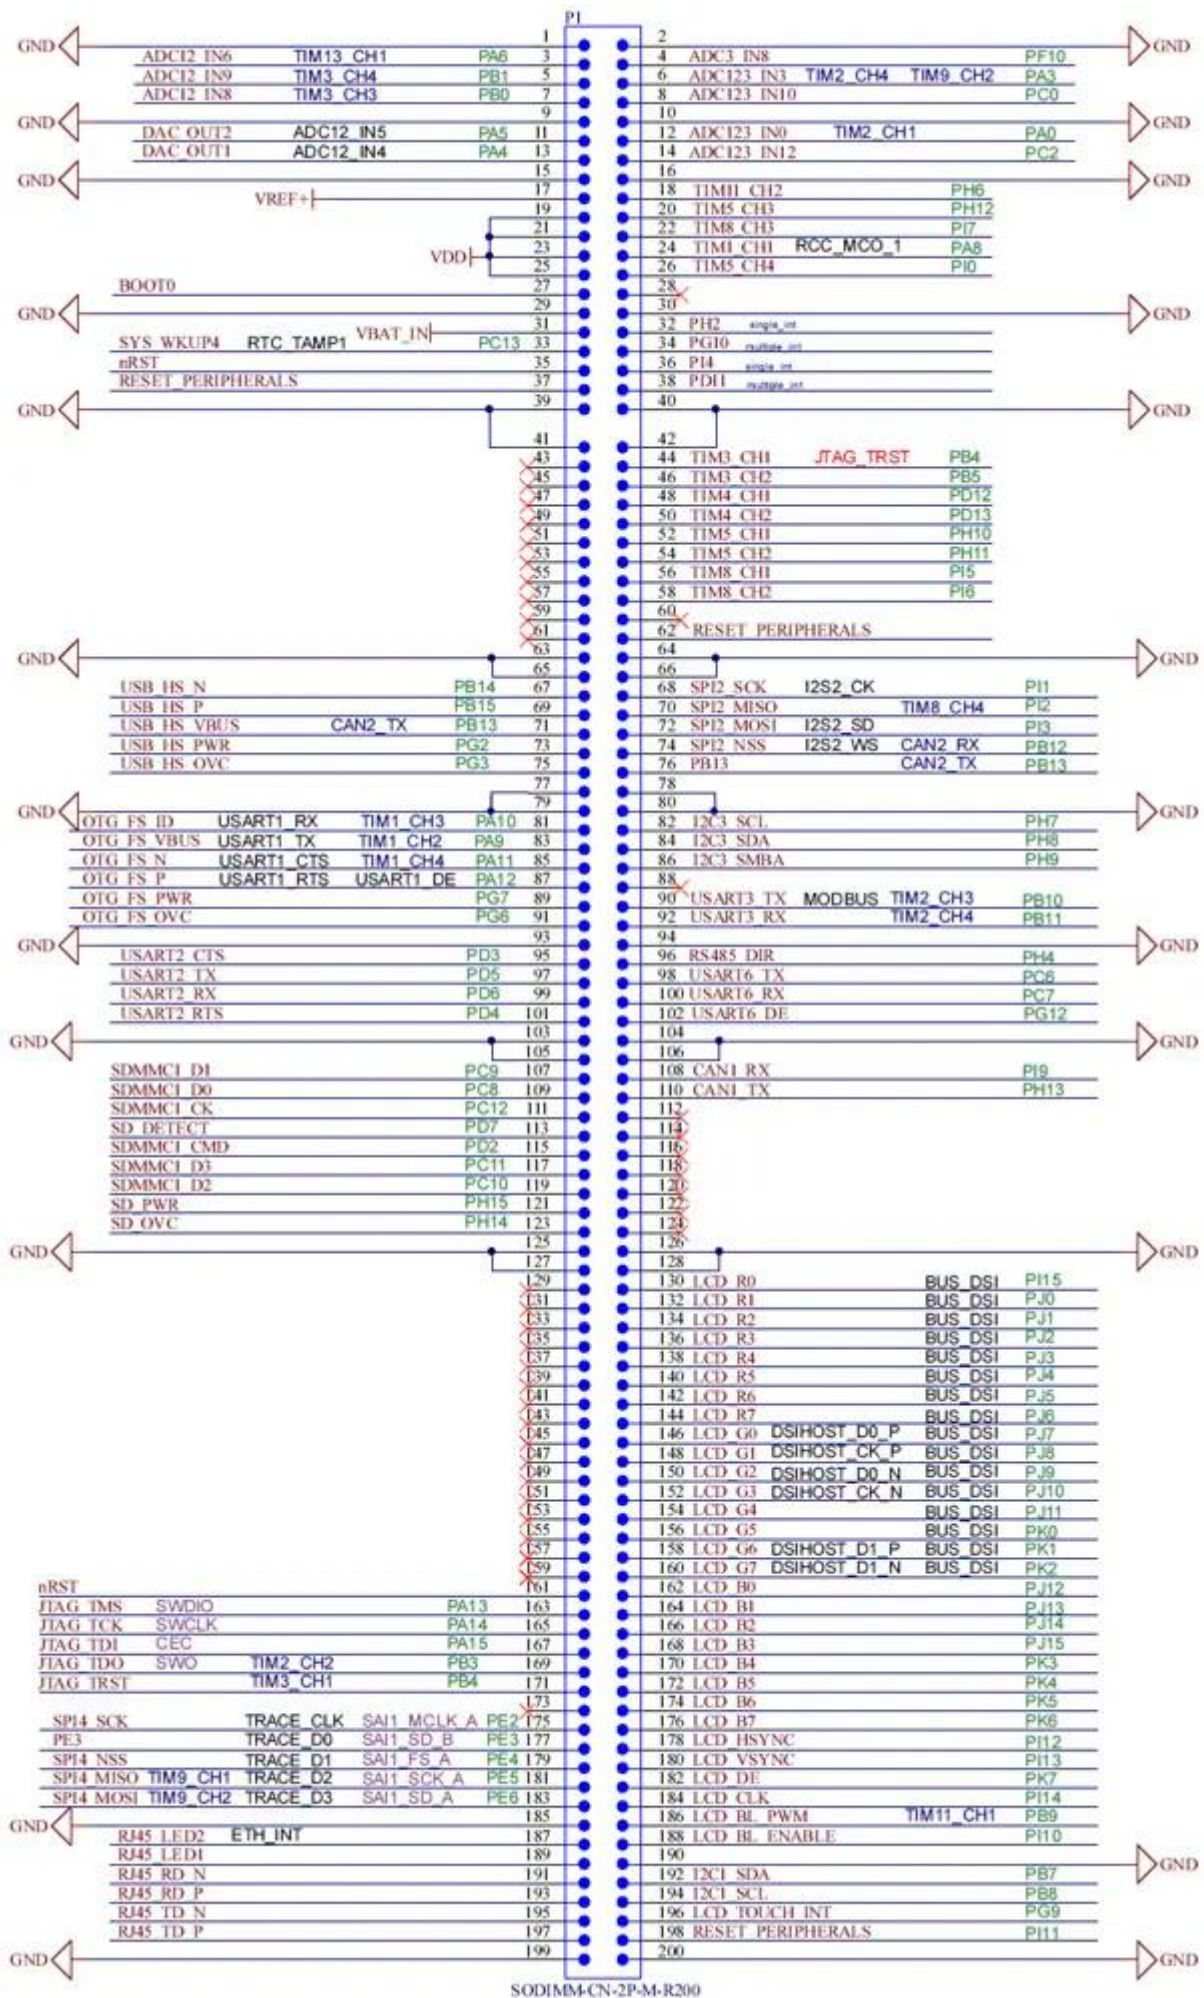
P1

GND 1 2 GND
ADC12_IN6 TIM13_CH1 PA6 3 4 ADC3_IN8 PF10
ADC12_IN9 TIM3_CH4 PB1 5 6 ADC123_IN3 TIM2_CH4 TIM9_CH2 PA3
ADC12_IN8 TIM3_CH3 PB0 7 8 ADC123_IN10 PC0
GND 9 10 GND
DAC_OUT2 ADC12_IN5 PA5 11 12 ADC123_IN0 TIM2_CH1 PA0
DAC_OUT1 ADC12_IN4 PA4 13 14 ADC123_IN12 PC2
GND 15 16 GND
VREF+ 17 18 TIM11_CH2 PH6
19 20 TIM5_CH3 PH12
21 22 TIM8_CH3 PI7
VDD 23 24 TIM1_CH1 RCC_MCO_1 PA8
25 26 TIM5_CH4 PI0
BOOT0 27 28
GND 29 30 GND
VBAT_IN 31 32 PH2 single_int
SYS_WKUP4 RTC_TAMP1 PC13 33 34 PG10 multiple_int
nRST 35 36 PI4 single_int
RESET_PERIPHERALS 37 38 PD11 multiple_int
GND 39 40 GND
41 42
43 44 TIM3_CH1 JTAG_TRST PB4
45 46 TIM3_CH2 PB5
47 48 TIM4_CH1 PD12
49 50 TIM4_CH2 PD13
51 52 TIM5_CH1 PH10
53 54 TIM5_CH2 PH11
55 56 TIM8_CH1 PI5
57 58 TIM8_CH2 PI6
59 60
61 62 RESET_PERIPHERALS
GND 63 64 GND
65 66
USB_HS_N PB14 67 68 SPI2_SCK I2S2_CK PI1
USB_HS_P PB15 69 70 SPI2_MISO TIM8_CH4 PI2
USB_HS_VBUS CAN2_TX PB13 71 72 SPI2_MOSI I2S2_SD PI3
USB_HS_PWR PG2 73 74 SPI2_NSS I2S2_WS CAN2_RX PB12
USB_HS_OVC PG3 75 76 PB13 CAN2_TX PB13
77 78
GND 79 80 GND
OTG_FS_ID USART1_RX TIM1_CH3 PA10 81 82 I2C3_SCL PH7
OTG_FS_VBUS USART1_TX TIM1_CH2 PA9 83 84 I2C3_SDA PH8
OTG_FS_N USART1_CTS TIM1_CH4 PA11 85 86 I2C3_SMBA PH9
OTG_FS_P USART1_RTS USART1_DE PA12 87 88
OTG_FS_PWR PG7 89 90 USART3_TX MODBUS TIM2_CH3 PB10
OTG_FS_OVC PG6 91 92 USART3_RX TIM2_CH4 PB11
GND 93 94 GND
USART2_CTS PD3 95 96 RS485_DIR PH4
USART2_TX PD5 97 98 USART6_TX PC6
USART2_RX PD6 99 100 USART6_RX PC7
USART2_RTS PD4 101 102 USART6_DE PG12
GND 103 104 GND
105 106
SDMMC1_D1 PC9 107 108 CAN1_RX PI9
SDMMC1_D0 PC8 109 110 CAN1_TX PH13
SDMMC1_CK PC12 111 112
SD_DETECT PD7 113 114
SDMMC1_CMD PD2 115 116
SDMMC1_D3 PC11 117 118
SDMMC1_D2 PC10 119 120
SD_PWR PH15 121 122
SD_OVC PH14 123 124
GND 125 126 GND
127 128
129 130 LCD_R0 BUS_DSI PI15
131 132 LCD_R1 BUS_DSI PJ0
133 134 LCD_R2 BUS_DSI PJ1
135 136 LCD_R3 BUS_DSI PJ2
137 138 LCD_R4 BUS_DSI PJ3
139 140 LCD_R5 BUS_DSI PJ4
141 142 LCD_R6 BUS_DSI PJ5
143 144 LCD_R7 BUS_DSI PJ6
145 146 LCD_G0 DSIHOST_D0_P BUS_DSI PJ7
147 148 LCD_G1 DSIHOST_CK_P BUS_DSI PJ8
149 150 LCD_G2 DSIHOST_D0_N BUS_DSI PJ9
151 152 LCD_G3 DSIHOST_CK_N BUS_DSI PJ10
153 154 LCD_G4 BUS_DSI PJ11
155 156 LCD_G5 BUS_DSI PK0
157 158 LCD_G6 DSIHOST_D1_P BUS_DSI PK1
159 160 LCD_G7 DSIHOST_D1_N BUS_DSI PK2
nRST 161 162 LCD_B0 PJ12
JTAG_TMS SWDIO PA13 163 164 LCD_B1 PJ13
JTAG_TCK SWCLK PA14 165 166 LCD_B2 PJ14
JTAG_TDI CEC PA15 167 168 LCD_B3 PJ15
JTAG_TDO SWO TIM2_CH2 PB3 169 170 LCD_B4 PK3
JTAG_TRST TIM3_CH1 PB4 171 172 LCD_B5 PK4
173 174 LCD_B6 PK5
SPI4_SCK TRACE_CLK SAI1_MCLK_A PE2 175 176 LCD_B7 PK6
PE3 TRACE_D0 SAI1_SD_B PE3 177 178 LCD_HSYNC PI12
SPI4_NSS TRACE_D1 SAI1_FS_A PE4 179 180 LCD_VSYNC PI13
SPI4_MISO TIM9_CH1 TRACE_D2 SAI1_SCK_A PE5 181 182 LCD_DE PK7
SPI4_MOSI TIM9_CH2 TRACE_D3 SAI1_SD_A PE6 183 184 LCD_CLK PI14
GND 185 186 LCD_BL_PWM TIM11_CH1 PB9
RJ45_LED2 ETH_INT 187 188 LCD_BL_ENABLE PI10
RJ45_LED1 189 190 GND
RJ45_RD_N 191 192 I2C1_SDA PB7
RJ45_RD_P 193 194 I2C1_SCL PB8
RJ45_TD_N 195 196 LCD_TOUCH_INT PG9
RJ45_TD_P 197 198 RESET_PERIPHERALS PI11
GND 199 200 GND

SODIMM-CN-2P-M-R200